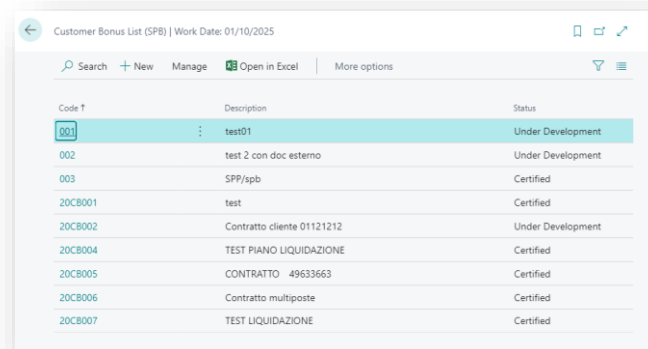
Customer Bonus List (SPB) | Work Date: 01/10/2025

Search New Manage Open in Excel More options

| Code ↑ | Description | Status |
|---|---|---|
| 001 | test01 | Under Development |
| 002 | test 2 con doc esterno | Under Development |
| 003 | SPP/spb | Certified |
| 20CB001 | test | Certified |
| 20CB002 | Contratto cliente 01121212 | Under Development |
| 20CB004 | TEST PIANO LIQUIDAZIONE | Certified |
| 20CB005 | CONTRATTO 49633663 | Certified |
| 20CB006 | Contratto multiposte | Certified |
| 20CB007 | TEST LIQUIDAZIONE | Certified |